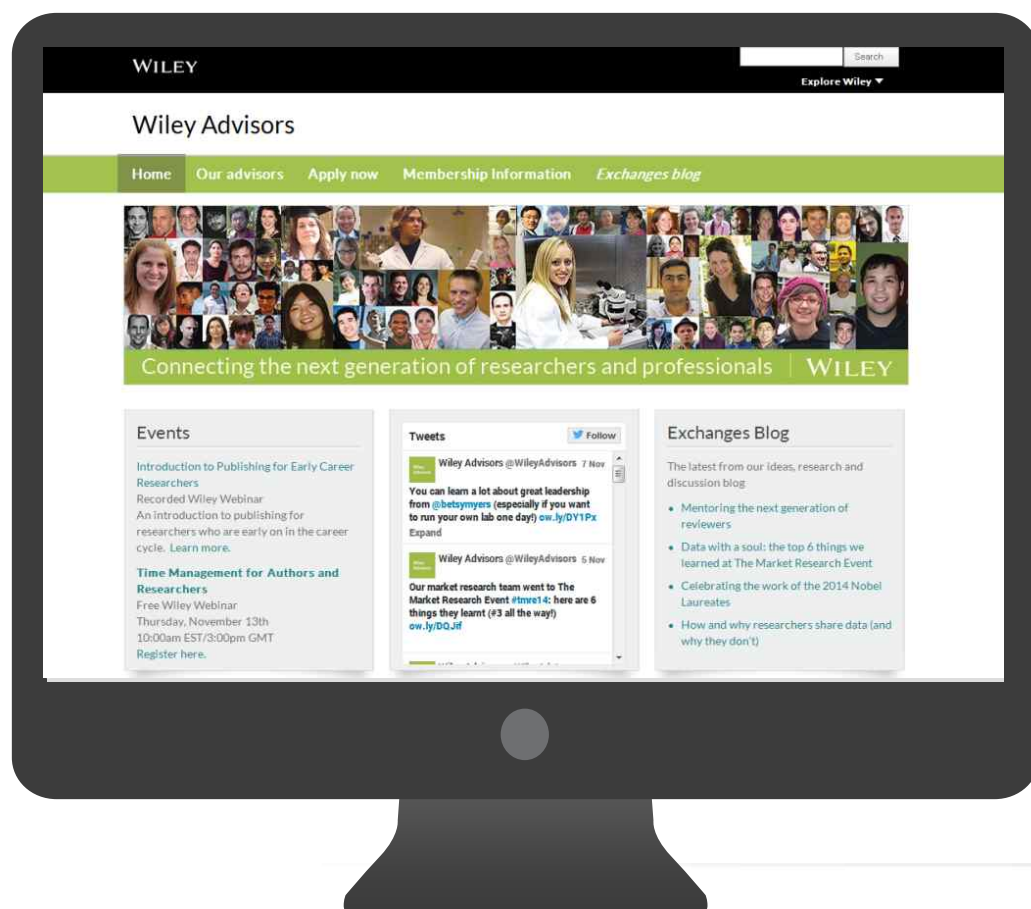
WILEY

Search

Explore Wiley ▼

Wiley Advisors

Home Our advisors Apply now Membership Information Exchanges blog

Connecting the next generation of researchers and professionals | WILEY

Events

Introduction to Publishing for Early Career Researchers
Recorded Wiley Webinar
An introduction to publishing for researchers who are early on in the career cycle. Learn more.

Time Management for Authors and Researchers
Free Wiley Webinar
Thursday, November 13th
10:00am EST/3:00pm GMT
Register here.

Tweets Follow

Wiley Advisors @WileyAdvisors 7 Nov
You can learn a lot about great leadership from @betsymyers (especially if you want to run your own lab one day!) ow.ly/DY1Px
Expand

Wiley Advisors @WileyAdvisors 5 Nov
Our market research team went to The Market Research Event #tmre14: here are 6 things they learnt (#3 all the way!) ow.ly/DQJif

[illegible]

Exchanges Blog

The latest from our ideas, research and discussion blog

• Mentoring the next generation of reviewers
• Data with a soul: the top 6 things we learned at The Market Research Event
• Celebrating the work of the 2014 Nobel Laureates
• How and why researchers share data (and why they don't)